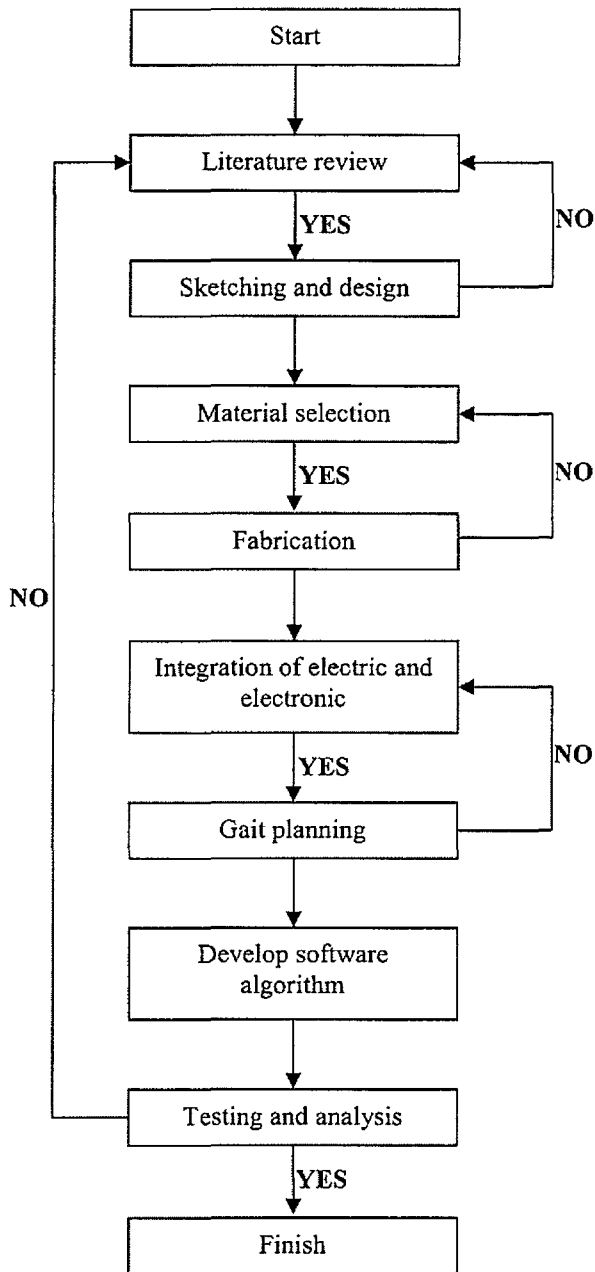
Start

Literature review

YES

NO

Sketching and design

Material selection

YES

NO

Fabrication

NO

Integration of electric and electronic

YES

NO

Gait planning

Develop software algorithm

Testing and analysis

YES

Finish